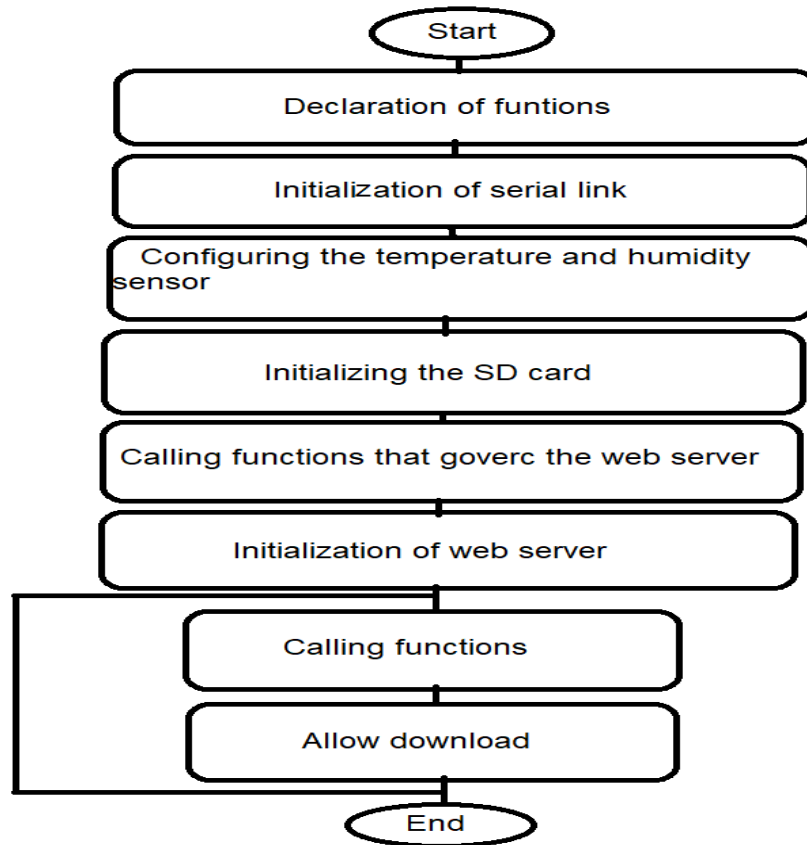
Start

Declaration of funtions

Initialization of serial link

Configuring the temperature and humidity sensor

Initializing the SD card

Calling functions that goverc the web server

Initialization of web server

Calling functions

Allow download

End